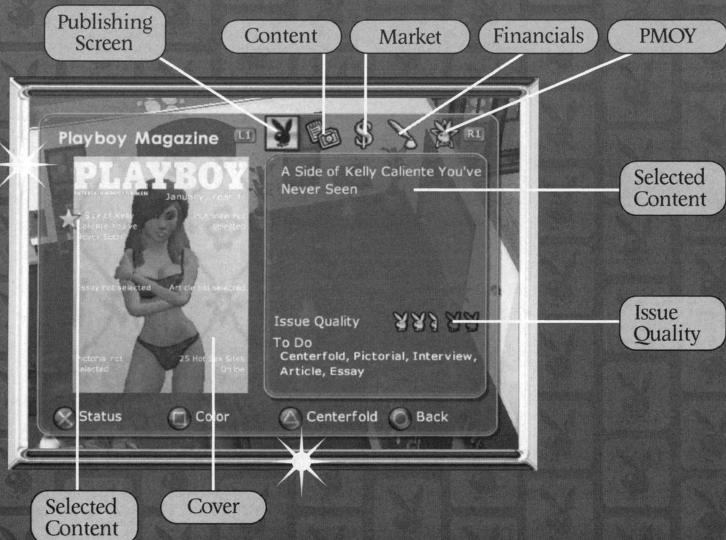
Publishing Screen

Content

Market

Financials

PMOY

Playboy Magazine

L1

R1

PLAYBOY

January, Year 1

A Side of Kelly Caliente You've Never Seen

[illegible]

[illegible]

Essay not selected

Article not selected

Pictorial not selected

25 Hottest Sites Online

Selected Content

Issue Quality

To Do
Centerfold, Pictorial, Interview, Article, Essay

Issue Quality

Status

Color

Centerfold

Back

Selected Content

Cover